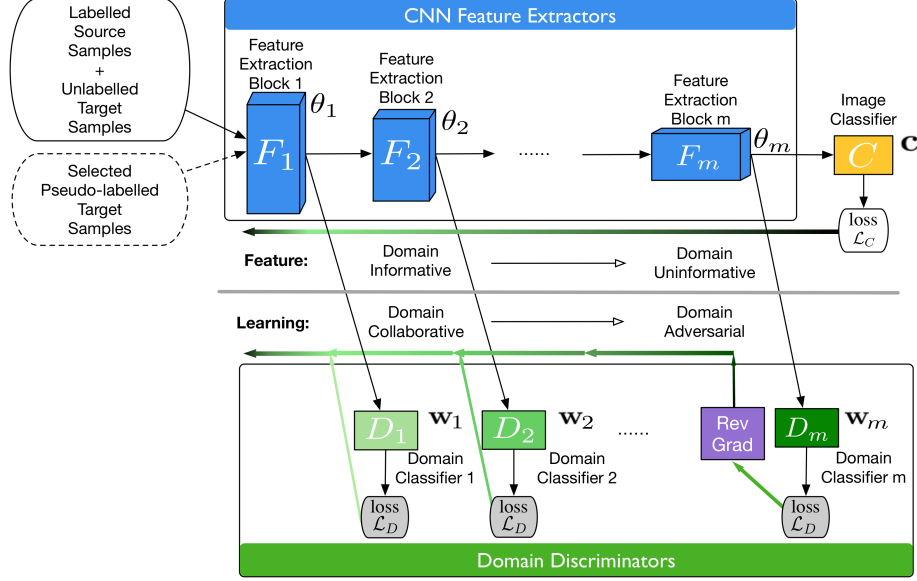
Labelled Source Samples + Unlabelled Target Samples

Selected Pseudo-labelled Target Samples

CNN Feature Extractors

Feature Extraction Block 1

$F_1$

$\theta_1$

Feature Extraction Block 2

$F_2$

$\theta_2$

......

Feature Extraction Block m

$F_m$

$\theta_m$

Image Classifier

$C$

$\mathbf{C}$

loss $\mathcal{L}_C$

Feature: Domain Informative → Domain Uninformative

Learning: Domain Collaborative → Domain Adversarial

$D_1$ $\mathbf{w}_1$

Domain Classifier 1

loss $\mathcal{L}_D$

$D_2$ $\mathbf{w}_2$

Domain Classifier 2

loss $\mathcal{L}_D$

......

Rev Grad

$D_m$ $\mathbf{w}_m$

Domain Classifier m

loss $\mathcal{L}_D$

Domain Discriminators